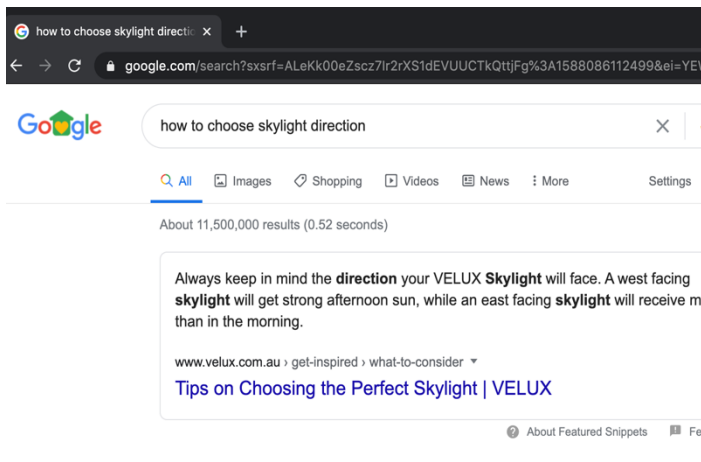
how to choose skylight directio ×
+
google.com/search?sxsrf=ALeKk00eZscz7lr2rXS1dEVUUCTkQttjFg%3A1588086112499&ei=YE

Google

how to choose skylight direction

All Images Shopping Videos News More Settings

About 11,500,000 results (0.52 seconds)

Always keep in mind the **direction** your VELUX **Skylight** will face. A west facing **skylight** will get strong afternoon sun, while an east facing **skylight** will receive m than in the morning.

www.velux.com.au › get-inspired › what-to-consider

Tips on Choosing the Perfect Skylight | VELUX

About Featured Snippets Fe